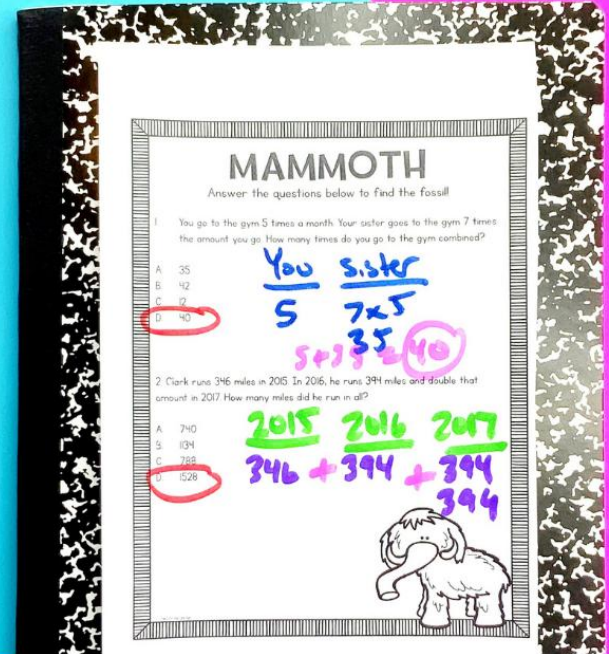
MAMMOTH

Answer the questions below to find the fossil!

1. You go to the gym 5 times a month. Your sister goes to the gym 7 times the amount you go. How many times do you go to the gym combined?

A. 35
B. 42
C. 12
D. 40

You sister
5 7x5
35
5+35=40

2. Clark runs 346 miles in 2015. In 2016, he runs 394 miles and double that amount in 2017. How many miles did he run in all?

A. 740
B. 1134
C. 788
D. 1528

2015 2016 2017
346 + 394 + 394
394